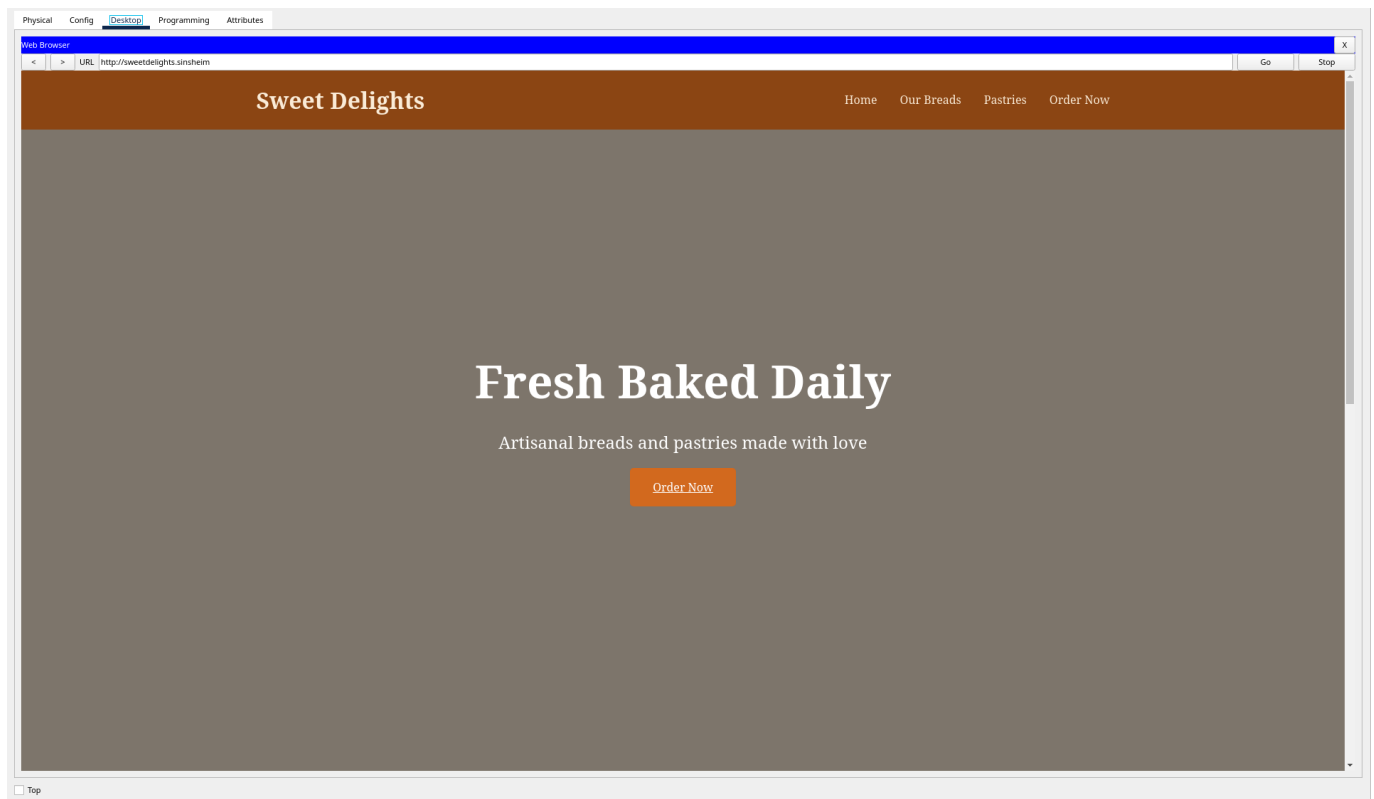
Physical Config Desktop Programming Attributes

Web Browser X

< > URL http://sweetdelights.sinsheim Go Stop

Sweet Delights

Home Our Breads Pastries Order Now

Fresh Baked Daily

Artisanal breads and pastries made with love

Order Now

Top